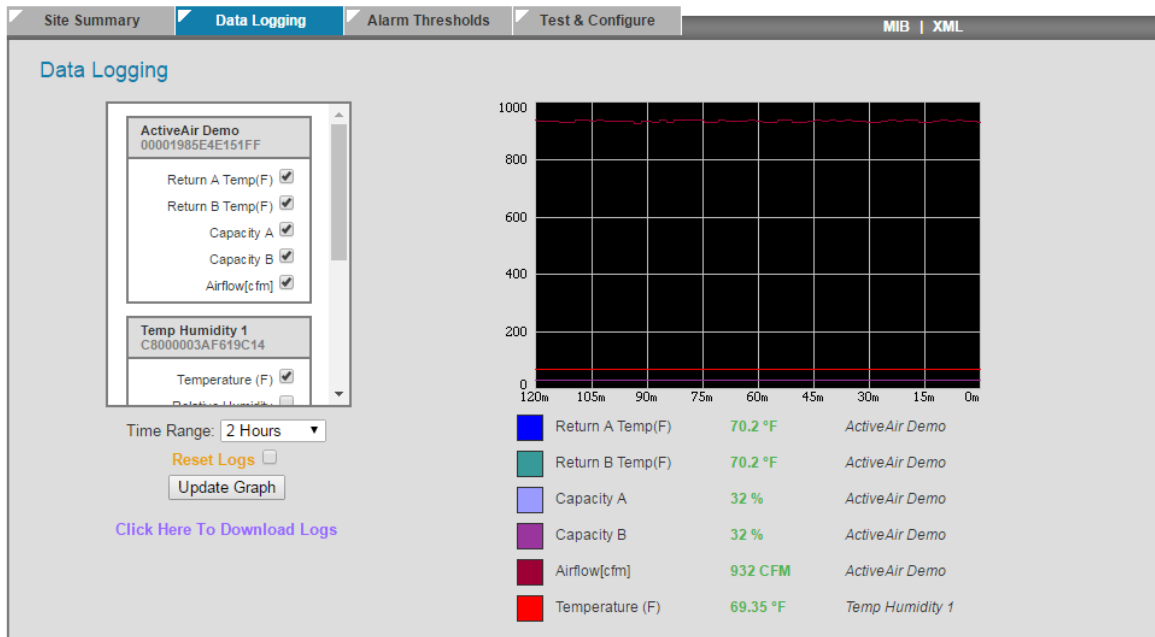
Site Summary | Data Logging | Alarm Thresholds | Test & Configure | MIB | XML

Data Logging

ActiveAir Demo
00001985E4E151FF

Return A Temp(F)
Return B Temp(F)
Capacity A
Capacity B
Airflow[cfm]

Temp Humidity 1
C8000003AF619C14

Temperature (F)
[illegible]

Time Range: 2 Hours
Reset Logs
Update Graph

Click Here To Download Logs

1000
800
600
400
200
0
120m 105m 90m 75m 60m 45m 30m 15m 0m

| | | | |
|---|---|---|---|
| | Return A Temp(F) | 70.2 °F | ActiveAir Demo |
| | Return B Temp(F) | 70.2 °F | ActiveAir Demo |
| | Capacity A | 32 % | ActiveAir Demo |
| | Capacity B | 32 % | ActiveAir Demo |
| | Airflow[cfm] | 932 CFM | ActiveAir Demo |
| | Temperature (F) | 69.35 °F | Temp Humidity 1 |